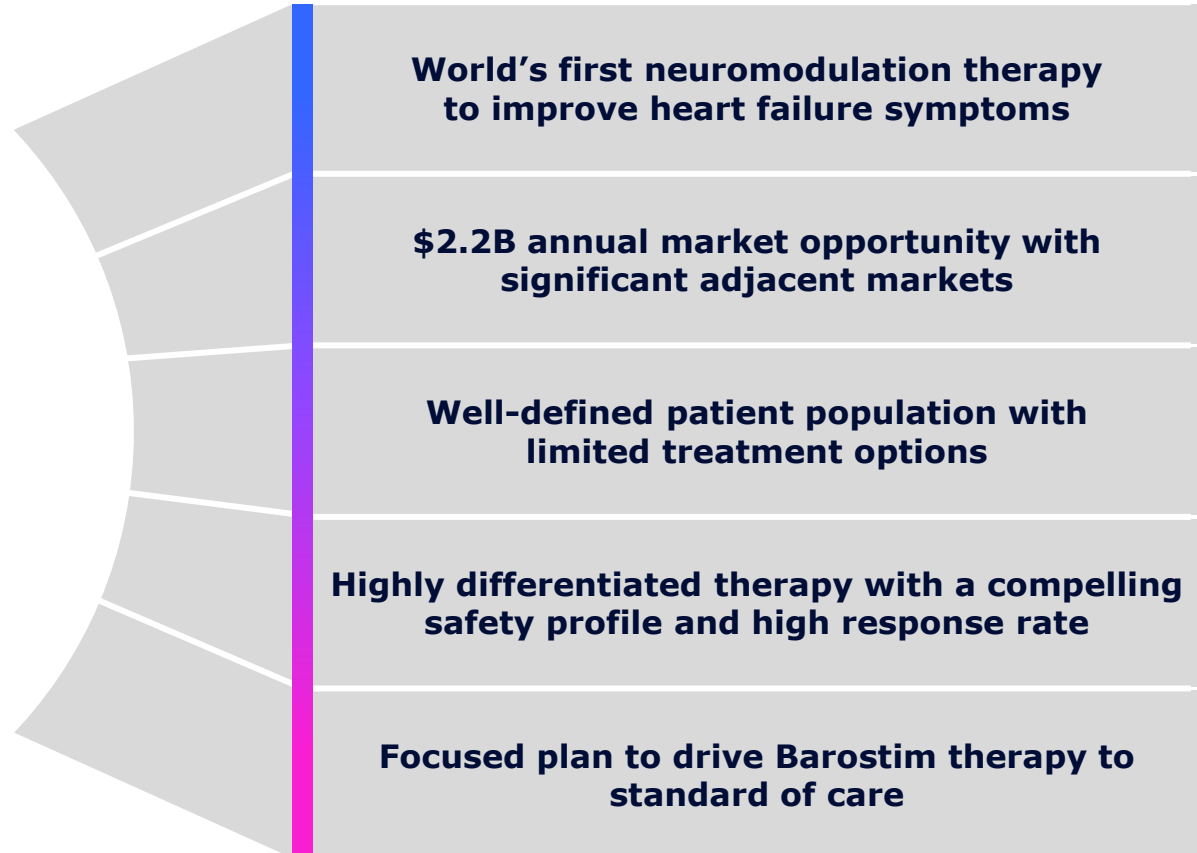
World’s first neuromodulation therapy to improve heart failure symptoms

\$2.2B annual market opportunity with significant adjacent markets

Well-defined patient population with limited treatment options

Highly differentiated therapy with a compelling safety profile and high response rate

Focused plan to drive Barostim therapy to standard of care